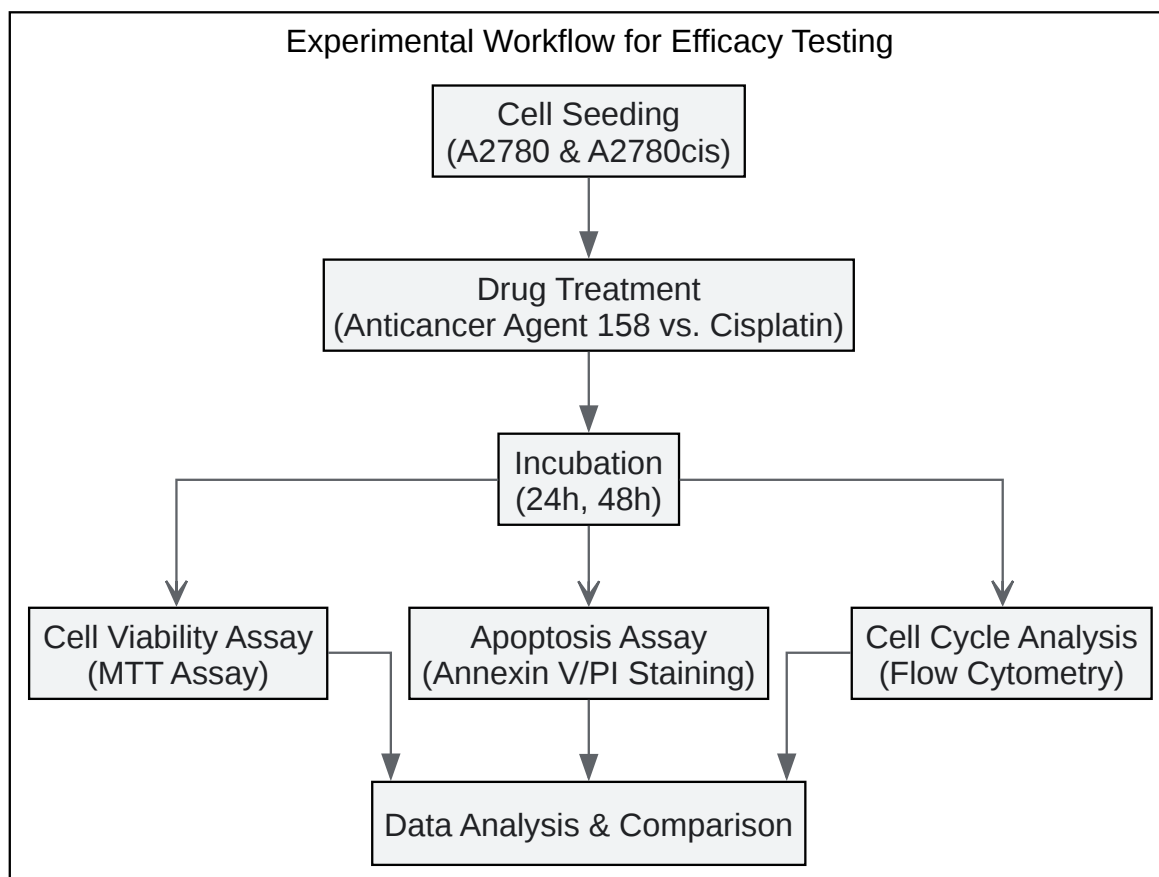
Experimental Workflow for Efficacy Testing

Cell Seeding
(A2780 & A2780cis)

Drug Treatment
(Anticancer Agent 158 vs. Cisplatin)

Incubation
(24h, 48h)

Cell Viability Assay
(MTT Assay)

Apoptosis Assay
(Annexin V/PI Staining)

Cell Cycle Analysis
(Flow Cytometry)

Data Analysis & Comparison